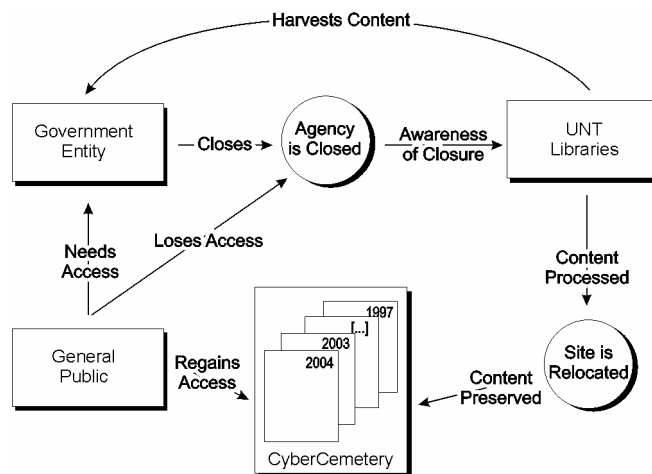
Harvests Content

Government Entity

Closes

Agency is Closed

Awareness of Closure

UNT Libraries

Needs Access

Loses Access

Content Processed

General Public

Regains Access

1997

[...]

2003

2004

CyberCemetery

Site is Relocated

Content Preserved